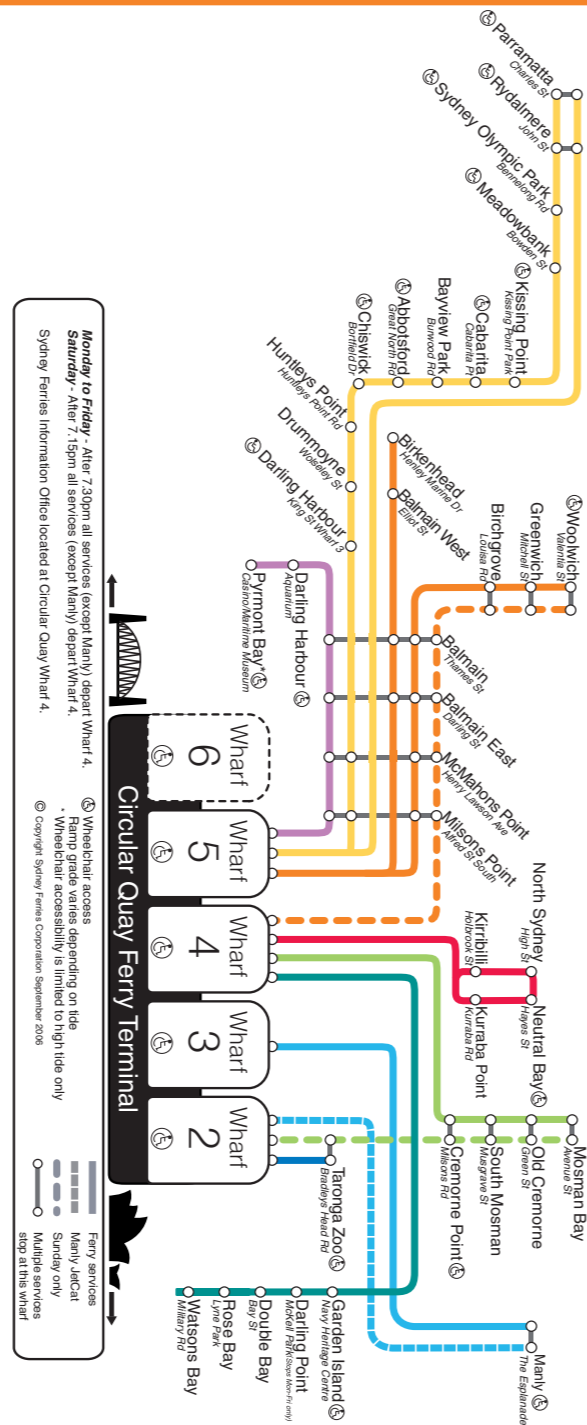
Parramatta
Charles St
Rydalmere
John St
Sydney Olympic Park
Bennelong Rd
Meadowbank
Bowden St
Kissing Point
Kissing Point Park
Cabarita
Cabarita Pk
Bayview Park
Burwood Rd
Abbotsford
Great North Rd
Chiswick
Bortfield Dr
Huntleys Point
Huntleys Point Rd
Drummoyne
Wolseley St
Darling Harbour
King St Wharf 3
Birkenhead
Henley Marine Dr
Balmain West
Elliot St
Woolwich
Valentia St
Greenwich
Mitchell St
Birchgrove
Louisa Rd
Darling Harbour
Aquarium
Pyrmont Bay*
Casino/Maritime Museum
Balmain
Thames St
Balmain East
Darling St
McMahons Point
Henry Lawson Ave
Milsons Point
Alfred St South
North Sydney
High St
Kirribilli
Holbrook St
Neutral Bay
Hayes St
Kurraba Point
Kurraba Rd
Wharf 6
Wharf 5
Wharf 4
Wharf 3
Wharf 2
Circular Quay Ferry Terminal
Mosman Bay
Avenue St
Old Cremorne
Green St
South Mosman
Musgrave St
Cremorne Point
Milsons Rd
Taronga Zoo
Bradleys Head Rd
Manly
The Esplanade
Garden Island
Navy Heritage Centre
Darling Point
McKell Park (Mon-Fri only)
Double Bay
Bay St
Rose Bay
Lyne Park
Watsons Bay
Military Rd

Monday to Friday - After 7.30pm all services (except Manly) depart Wharf 4.
Saturday - After 7.15pm all services (except Manly) depart Wharf 4.
Sydney Ferries Information Office located at Circular Quay Wharf 4.

Wheelchair access
Ramp grade varies depending on tide
* Wheelchair accessibility is limited to high tide only
© Copyright Sydney Ferries Corporation September 2006

Ferry services
Manly JetCat
Sunday only
Multiple services stop at this wharf